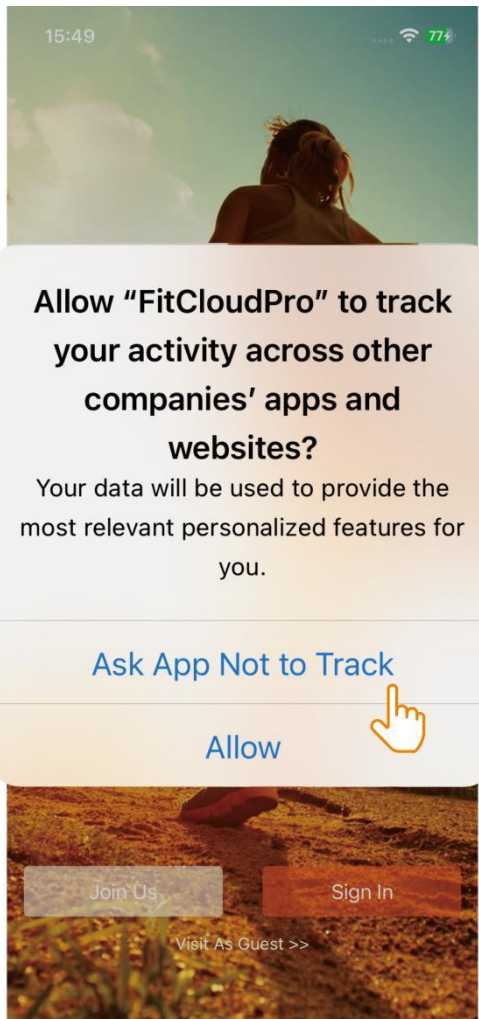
15:49

77

Allow “FitCloudPro” to track your activity across other companies’ apps and websites?

Your data will be used to provide the most relevant personalized features for you.

Ask App Not to Track

Allow

Join Us

Sign In

Visit As Guest >>